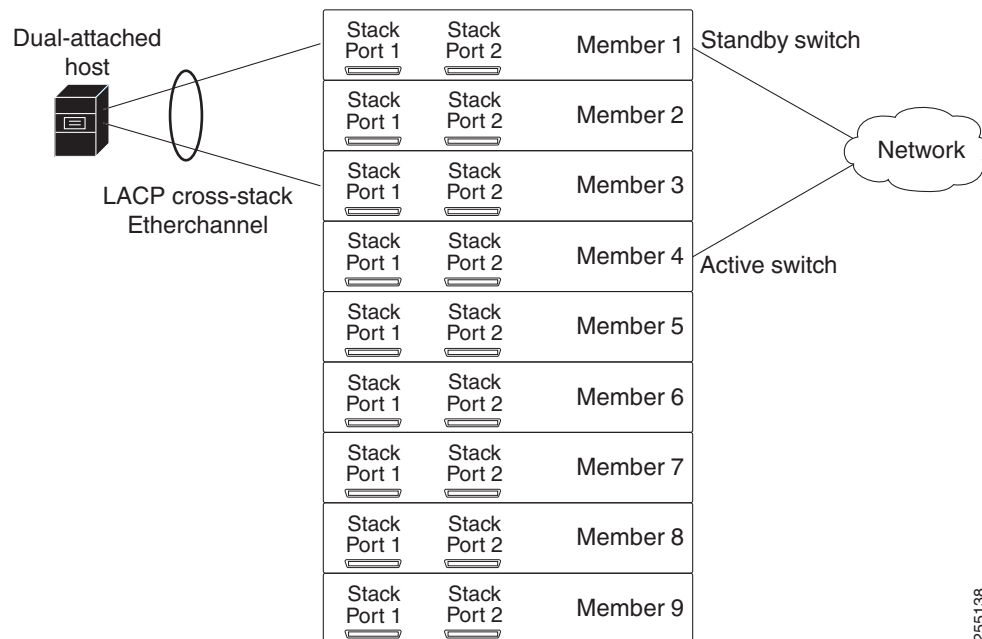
Dual-attached host

LACP cross-stack Etherchannel

Stack Port 1 Stack Port 2 Member 1 Standby switch

Stack Port 1 Stack Port 2 Member 2

Network

Stack Port 1 Stack Port 2 Member 3

Stack Port 1 Stack Port 2 Member 4 Active switch

Stack Port 1 Stack Port 2 Member 5

Stack Port 1 Stack Port 2 Member 6

Stack Port 1 Stack Port 2 Member 7

Stack Port 1 Stack Port 2 Member 8

Stack Port 1 Stack Port 2 Member 9

255138